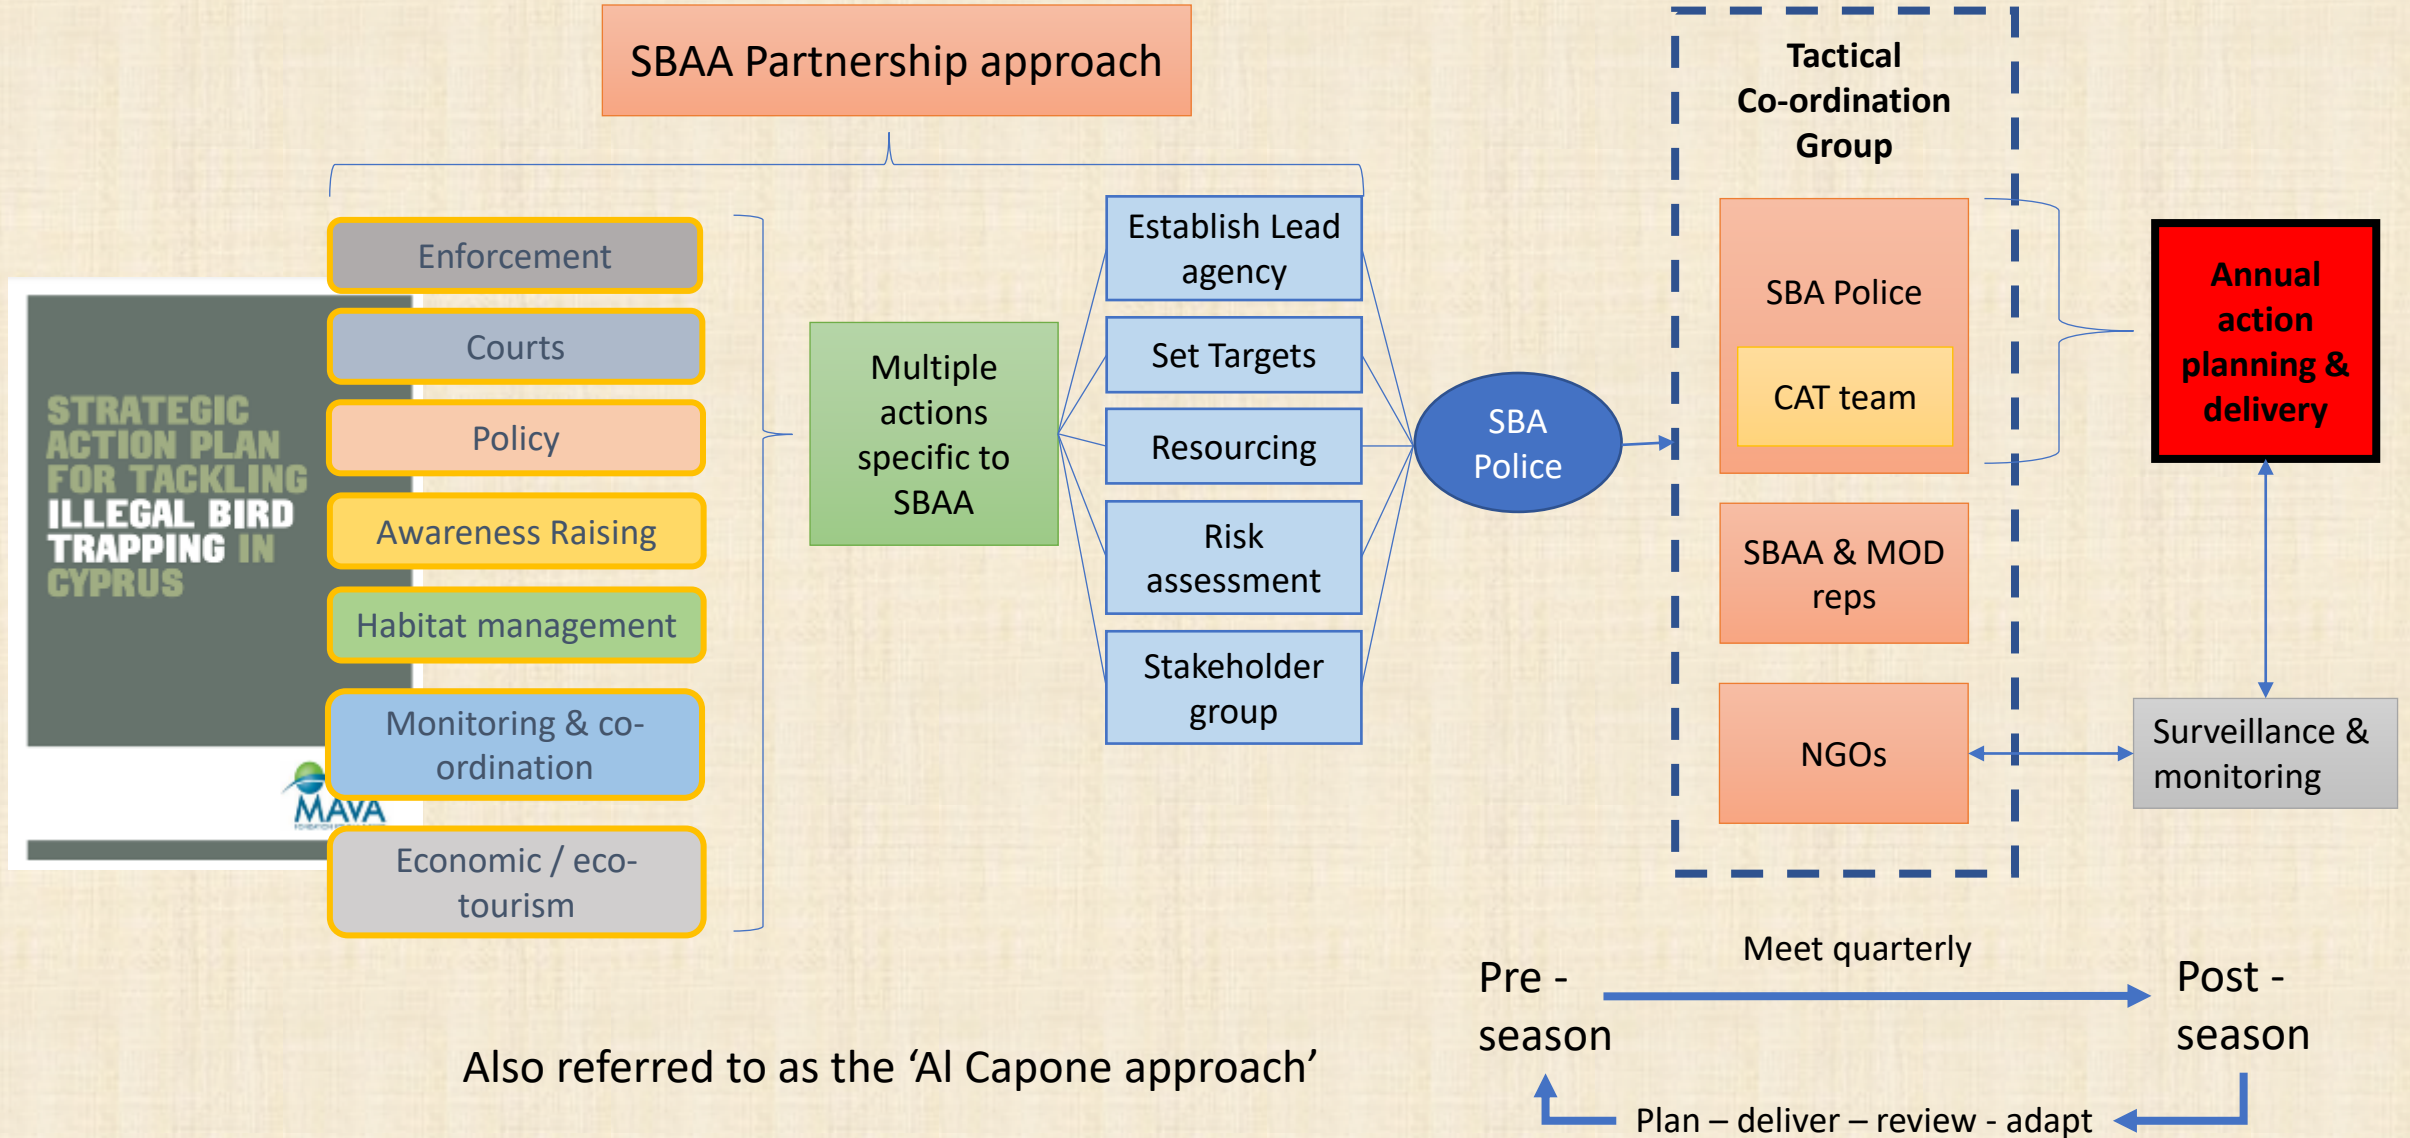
SBAA Partnership approach

STRATEGIC ACTION PLAN FOR TACKLING ILLEGAL BIRD TRAPPING IN CYPRUS

MAVA

Enforcement

Courts

Policy

Awareness Raising

Habitat management

Monitoring & co-ordination

Economic / eco-tourism

Multiple actions specific to SBAA

Establish Lead agency

Set Targets

Resourcing

Risk assessment

Stakeholder group

SBA Police

Tactical Co-ordination Group

SBA Police

CAT team

SBAA & MOD reps

NGOs

Annual action planning & delivery

Surveillance & monitoring

Meet quarterly

Pre - season

Post - season

Plan – deliver – review - adapt

Also referred to as the ‘Al Capone approach’